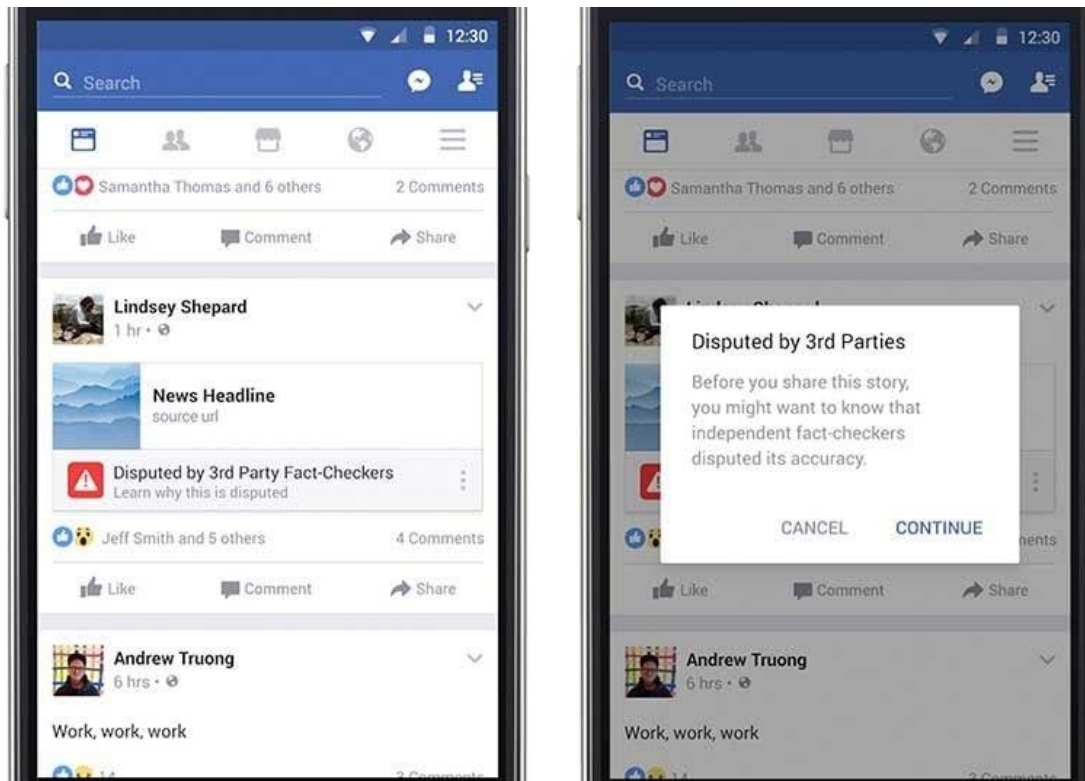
12:30

Search

Samantha Thomas and 6 others

2 Comments

Like

Comment

Share

Lindsey Shepard

1 hr •

News Headline

source url

Disputed by 3rd Party Fact-Checkers

Learn why this is disputed

Jeff Smith and 5 others

4 Comments

Like

Comment

Share

Andrew Truong

6 hrs •

Work, work, work

14

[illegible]

12:30

Search

Samantha Thomas and 6 others

2 Comments

Like

Comment

Share

Disputed by 3rd Parties

Before you share this story, you might want to know that independent fact-checkers disputed its accuracy.

CANCEL

CONTINUE

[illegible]ents

Like

Comment

Share

Andrew Truong

6 hrs •

Work, work, work

14

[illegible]